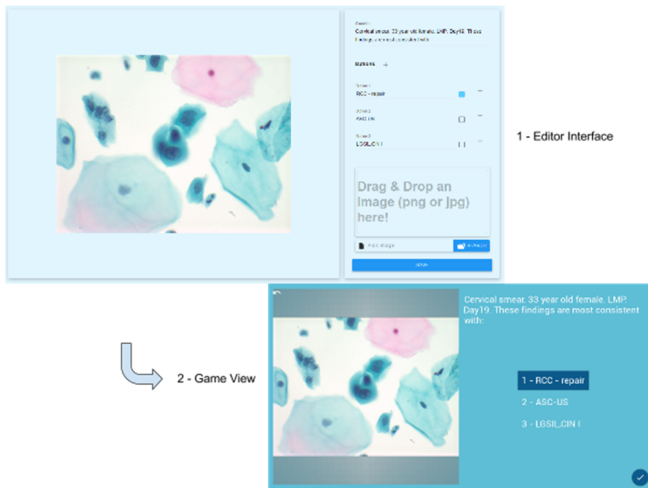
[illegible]
Cervical smear. 33 year old female. LMP Day19. These findings are most consistent with:

Options +

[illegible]
RCC - repair

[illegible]
ASC-US

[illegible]
LGSIL,CIN I

Drag & Drop an Image (png or jpg) here!

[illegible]

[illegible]

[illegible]

1 - Editor Interface

2 - Game View

Cervical smear. 33 year old female. LMP: Day19. These findings are most consistent with:

1 - RCC - repair

2 - ASC-US

3 - LGSIL,CIN I